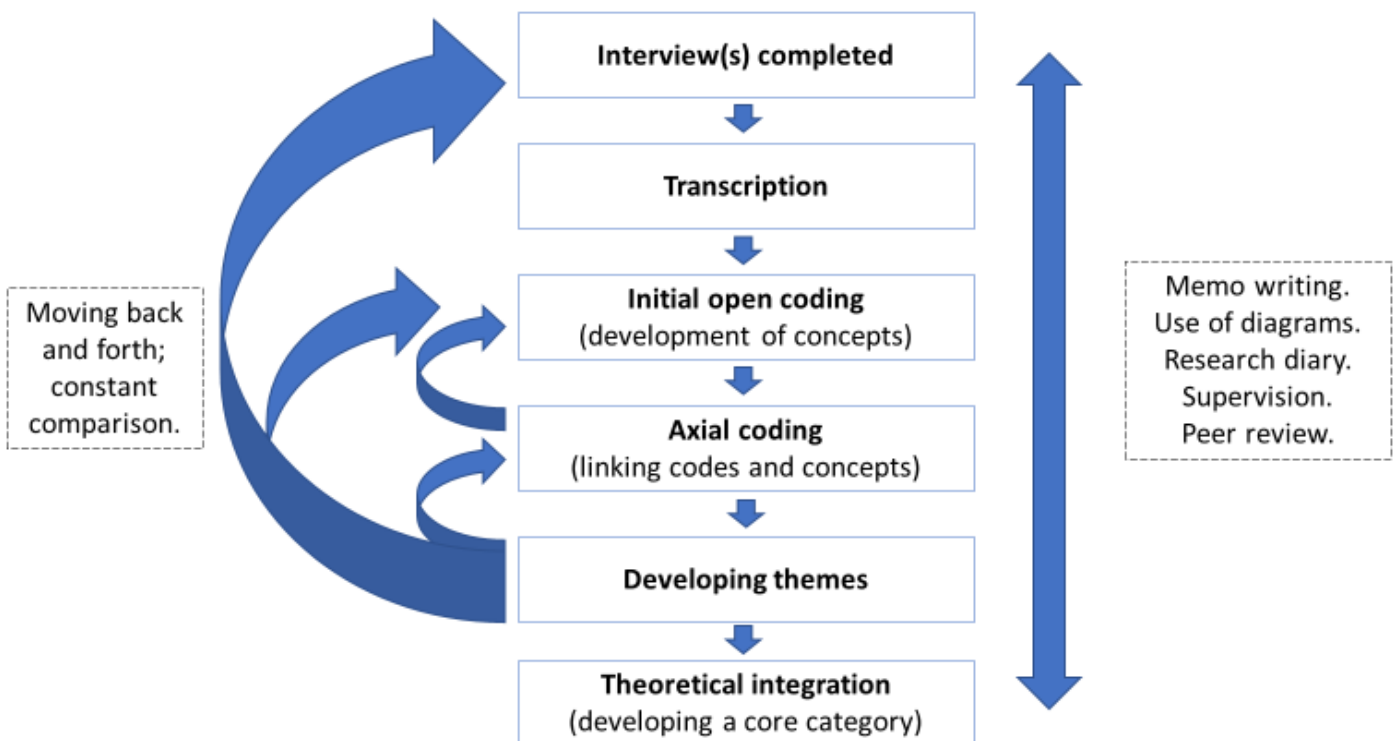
Moving back and forth; constant comparison.

Interview(s) completed

Transcription

Initial open coding
(development of concepts)

Axial coding
(linking codes and concepts)

Developing themes

Theoretical integration
(developing a core category)

Memo writing.
Use of diagrams.
Research diary.
Supervision.
Peer review.